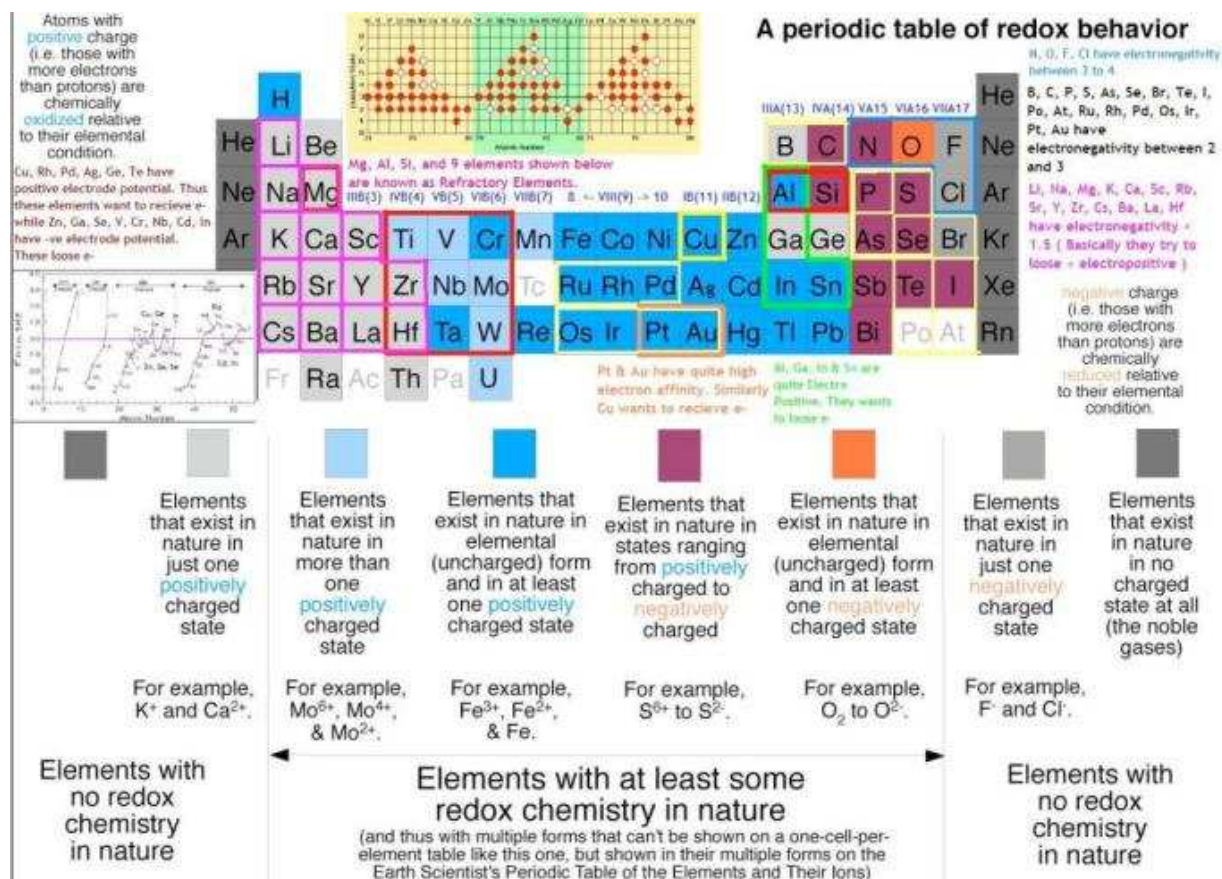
Atoms with positive charge (i.e. those with more electrons than protons) are chemically oxidized relative to their elemental condition.

Cu, Rh, Pd, Ag, Ge, Te have positive electrode potential. Thus these elements want to recieve e- while Zn, Ga, Se, V, Cr, Nb, Cd, In have -ve electrode potential. These loose e-

A periodic table of redox behavior

H, O, F, Cl have electronegativity between 3 to 4

B, C, P, S, As, Se, Br, Te, I, Po, At, Ru, Rh, Pd, Os, Ir, Pt, Au have electronegativity between 2 and 3

Li, Na, Mg, K, Ca, Sc, Rb, Sr, Y, Zr, Cs, Ba, La, Hf have electronegativity < 1.5 ( Basically they try to loose → electropositive )

Mg, Al, Si, and 9 elements shown below are known as Refractory Elements.

IIIB(3) IVB(4) VB(5) VIB(6) VIIB(7) 8 ← VIII(9) → 10 IB(11) IIB(12)

IIIA(13) IVA(14) VA15 VIA16 VIIA17

H He
He Li Be B C N O F Ne
Ne Na Mg Al Si P S Cl Ar
Ar K Ca Sc Ti V Cr Mn Fe Co Ni Cu Zn Ga Ge As Se Br Kr
Rb Sr Y Zr Nb Mo Tc Ru Rh Pd Ag Cd In Sn Sb Te I Xe
Cs Ba La Hf Ta W Re Os Ir Pt Au Hg Tl Pb Bi Po At Rn
Fr Ra Ac Th Pa U

Pt & Au have quite high electron affinity. Similarly Cu wants to recieve e-

Al, Ga, In & Sn are quite Electro Positive. They wants to loose e-

negative charge (i.e. those with more electrons than protons) are chemically reduced relative to their elemental condition.

Elements that exist in nature in just one positively charged state

For example, K$^+$ and Ca$^{2+}$.

Elements that exist in nature in more than one positively charged state

For example, Mo$^{6+}$, Mo$^{4+}$, & Mo$^{2+}$.

Elements that exist in nature in elemental (uncharged) form and in at least one positively charged state

For example, Fe$^{3+}$, Fe$^{2+}$, & Fe.

Elements that exist in nature in states ranging from positively charged to negatively charged

For example, S$^{6+}$ to S$^{2-}$.

Elements that exist in nature in elemental (uncharged) form and in at least one negatively charged state

For example, O$_2$ to O$^{2-}$.

Elements that exist in nature in just one negatively charged state

For example, F$^-$ and Cl$^-$.

Elements that exist in nature in no charged state at all (the noble gases)

Elements with no redox chemistry in nature

Elements with at least some redox chemistry in nature
(and thus with multiple forms that can't be shown on a one-cell-per-element table like this one, but shown in their multiple forms on the Earth Scientist's Periodic Table of the Elements and Their Ions)

Elements with no redox chemistry in nature